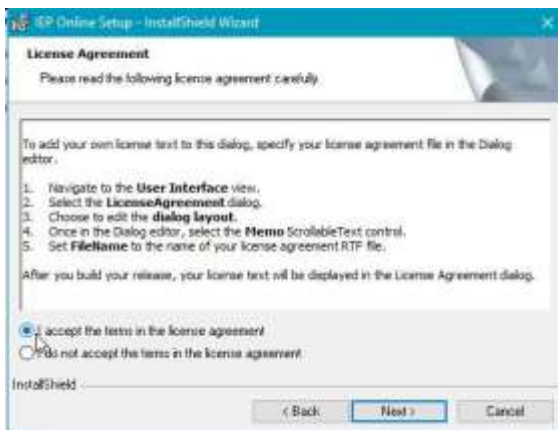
IEP Online Setup - InstallShield Wizard

License Agreement

Please read the following license agreement carefully.

To add your own license text to this dialog, specify your license agreement file in the Dialog editor.

1. Navigate to the User Interface view.
2. Select the LicenseAgreement dialog.
3. Choose to edit the dialog layout.
4. Once in the Dialog editor, select the Memo ScrollableText control.
5. Set FileName to the name of your license agreement RTF file.

After you build your release, your license text will be displayed in the License Agreement dialog.

I accept the terms in the license agreement

I do not accept the terms in the license agreement

InstallShield

< Back

Next >

Cancel